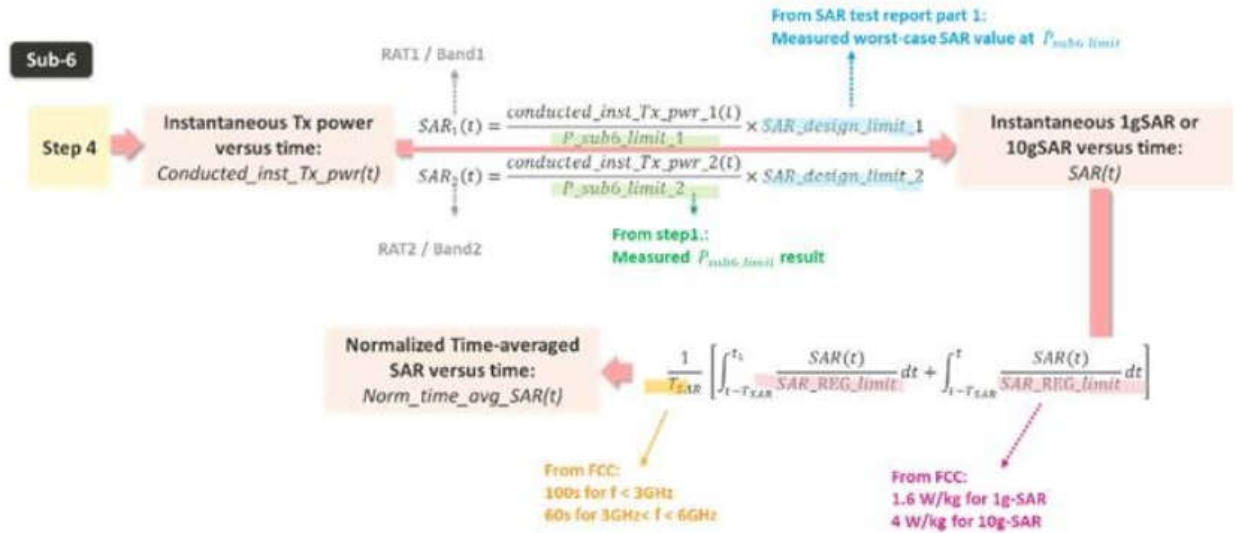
Sub-6

From SAR test report part 1:
Measured worst-case SAR value at $P_{sub6\_limit}$

RAT1 / Band1

Step 4

Instantaneous Tx power versus time:
Conducted_inst_Tx_pwr(t)

$SAR_1(t) = \frac{conducted\_inst\_Tx\_pwr\_1(t)}{P\_sub6\_limit\_1} \times SAR\_design\_limit\_1$

$SAR_2(t) = \frac{conducted\_inst\_Tx\_pwr\_2(t)}{P\_sub6\_limit\_2} \times SAR\_design\_limit\_2$

Instantaneous 1gSAR or 10gSAR versus time:
SAR(t)

RAT2 / Band2

From step1.:
Measured $P_{sub6\_limit}$ result

Normalized Time-averaged SAR versus time:
Norm_time_avg_SAR(t)

$\frac{1}{T_{SAR}} \left[ \int_{t-T_{SAR}}^{t_1} \frac{SAR(t)}{SAR\_REG\_limit} dt + \int_{t-T_{SAR}}^{t} \frac{SAR(t)}{SAR\_REG\_limit} dt \right]$

From FCC:
100s for f < 3GHz
60s for 3GHz< f < 6GHz

From FCC:
1.6 W/kg for 1g-SAR
4 W/kg for 10g-SAR